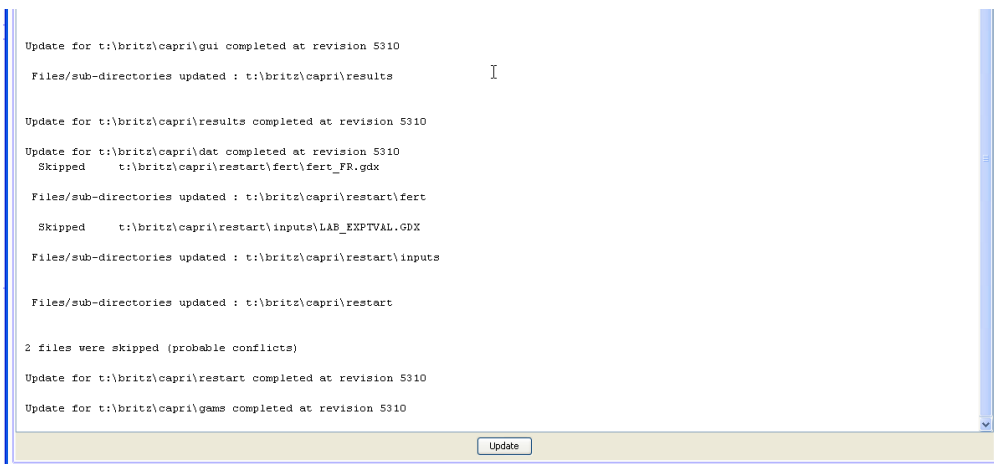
Update for t:\britz\capri\gui completed at revision 5310

Files/sub-directories updated : t:\britz\capri\results

Update for t:\britz\capri\results completed at revision 5310

Update for t:\britz\capri\dat completed at revision 5310
Skipped t:\britz\capri\restart\fert\fert_FR.gdx

Files/sub-directories updated : t:\britz\capri\restart\fert

Skipped t:\britz\capri\restart\inputs\LAB_EXPTVAL.GDX

Files/sub-directories updated : t:\britz\capri\restart\inputs

Files/sub-directories updated : t:\britz\capri\restart

2 files were skipped (probable conflicts)

Update for t:\britz\capri\restart completed at revision 5310

Update for t:\britz\capri\gams completed at revision 5310

Update